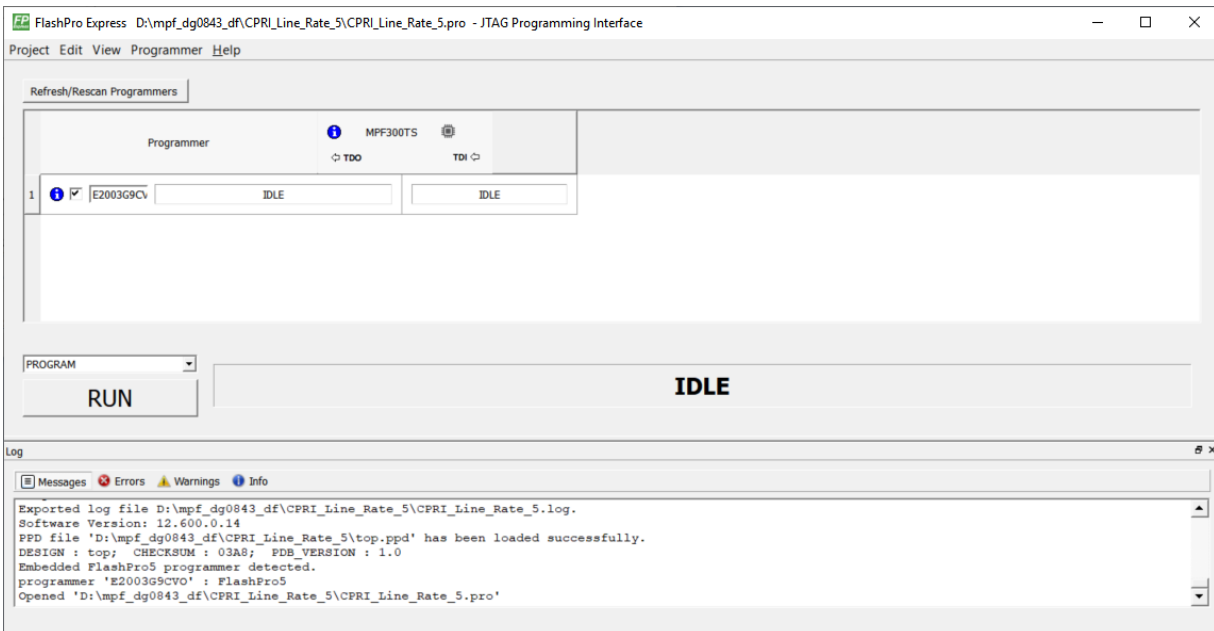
FP FlashPro Express D:\mpf_dg0843_df\CPRI_Line_Rate_5\CPRI_Line_Rate_5.pro - JTAG Programming Interface

Project Edit View Programmer Help

Refresh/Rescan Programmers

| | Programmer | MPF300TS TDO TDI |
|---|---|---|
| 1 | E2003G9CV IDLE | IDLE |

PROGRAM

RUN

IDLE

Log

Messages Errors Warnings Info

Exported log file D:\mpf_dg0843_df\CPRI_Line_Rate_5\CPRI_Line_Rate_5.log.
Software Version: 12.600.0.14
PPD file 'D:\mpf_dg0843_df\CPRI_Line_Rate_5\top.ppd' has been loaded successfully.
DESIGN : top; CHECKSUM : 03A8; PDB_VERSION : 1.0
Embedded FlashPro5 programmer detected.
programmer 'E2003G9CVO' : FlashPro5
Opened 'D:\mpf_dg0843_df\CPRI_Line_Rate_5\CPRI_Line_Rate_5.pro'